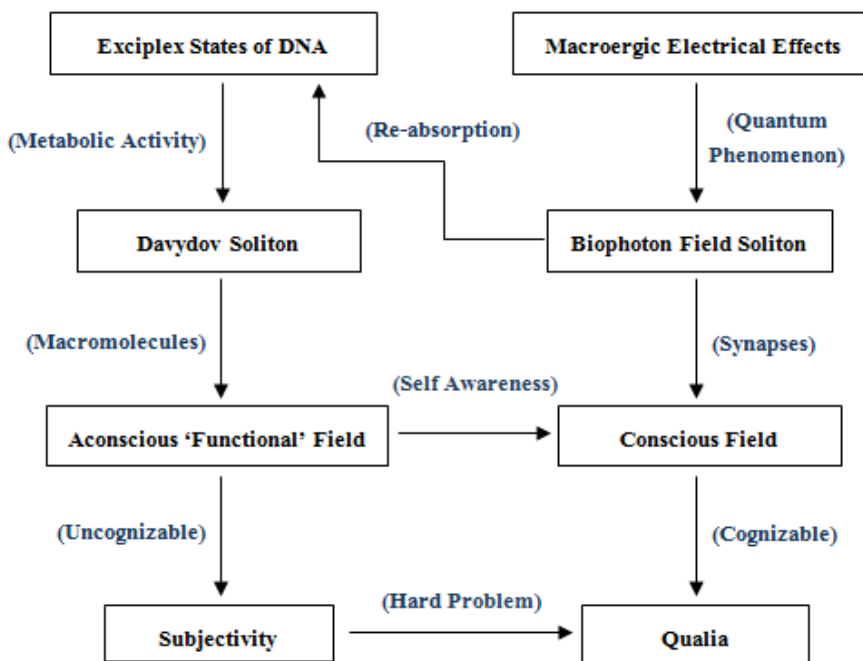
Exciplex States of DNA

Macroergic Electrical Effects

(Metabolic Activity)

(Re-absorption)

(Quantum Phenomenon)

Davydov Soliton

Biophoton Field Soliton

(Macromolecules)

(Synapses)

(Self Awareness)

Aconscious 'Functional' Field

Conscious Field

(Uncognizable)

(Cognizable)

(Hard Problem)

Subjectivity

Qualia